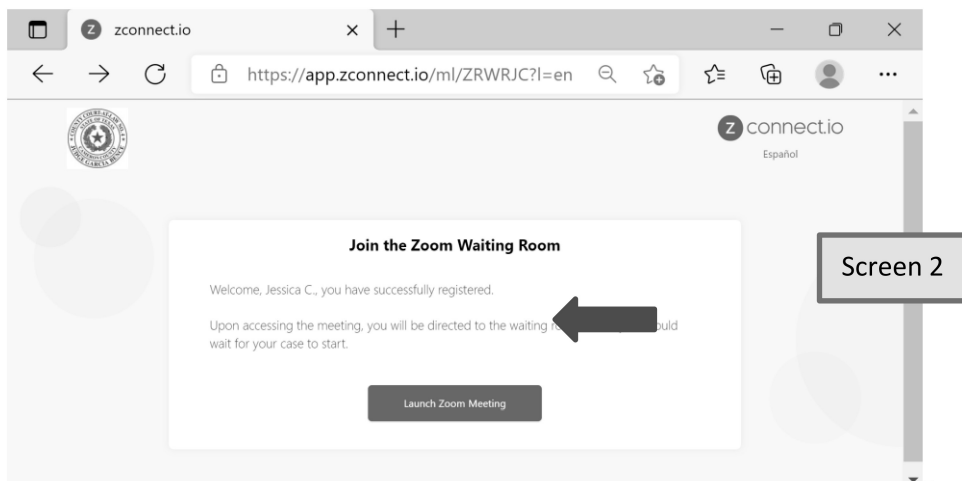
zconnect.io

https://app.zconnect.io/ml/ZRWRJC?l=en

connect.io
Español

Join the Zoom Waiting Room

Welcome, Jessica C., you have successfully registered.

Upon accessing the meeting, you will be directed to the waiting r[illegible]uld wait for your case to start.

Launch Zoom Meeting

Screen 2